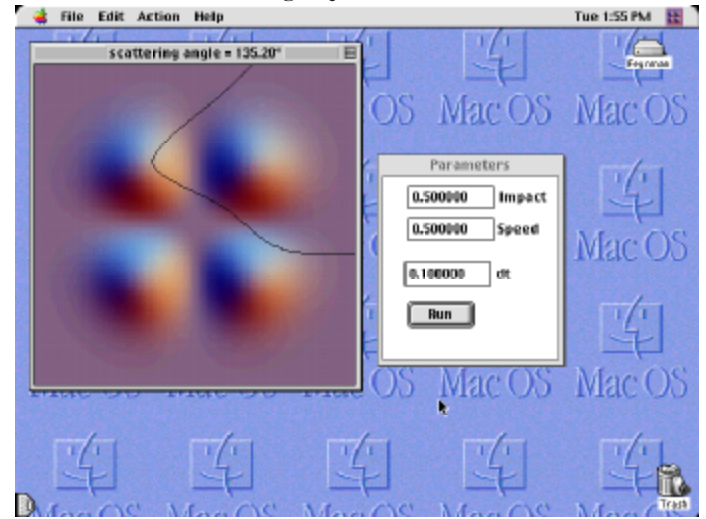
File Edit Action Help

Tue 1:55 PM

scattering angle = 135.20°

Fegnanao

Mac OS Mac OS Mac OS

Parameters

0.500000 Impact

0.500000 Speed

0.100000 dt

Run

Mac OS

Mac OS Mac OS Mac OS

Mac OS

Trash